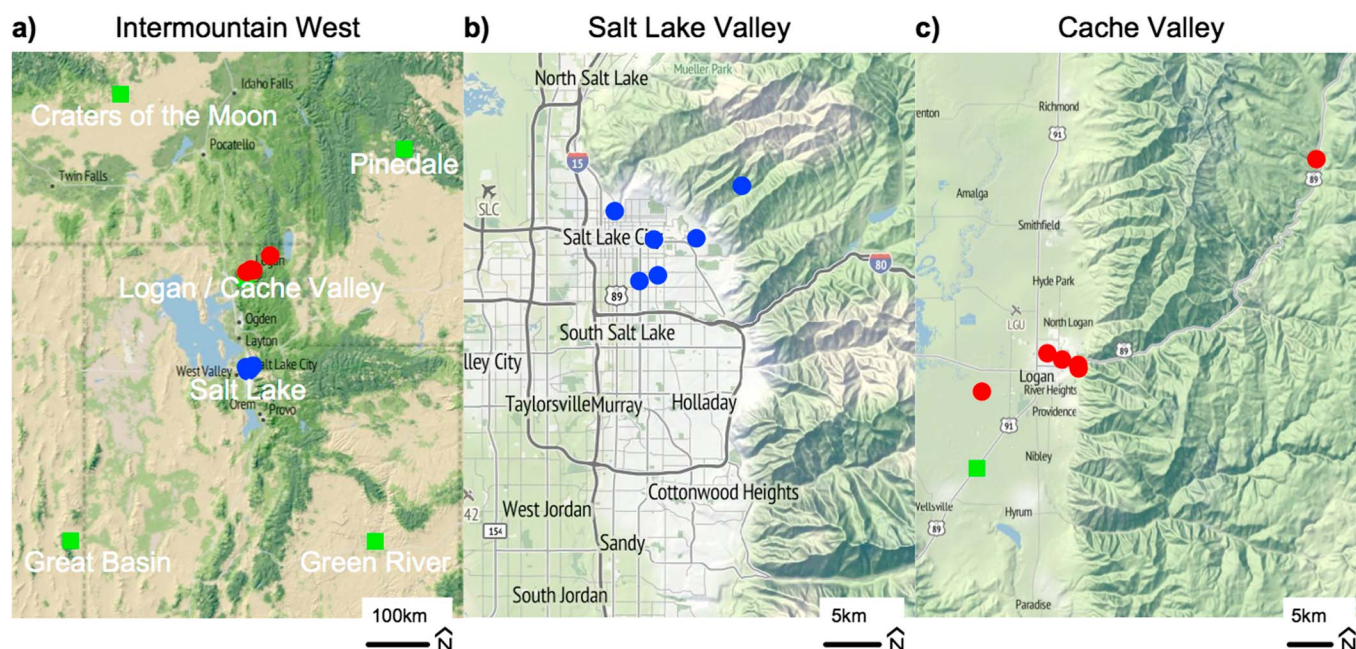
a) Intermountain West

Idaho Falls
Craters of the Moon
Pocatello
Pinedale
Twin Falls
Logan
Logan / Cache Valley
Ogden
Layton
West Valley
Salt Lake City
Salt Lake
Orem
Provo
Great Basin
Green River
100km
N

b) Salt Lake Valley

North Salt Lake
Mueller Park
15
SLC
Salt Lake Ci
80
89
South Salt Lake
lley City
TaylorsvilleMurray
Holladay
Cottonwood Heights
42
West Jordan
154
Sandy
South Jordan
5km
N

c) Cache Valley

enton
Richmond
91
89
Amalga
Smithfield
Hyde Park
LGU
North Logan
89
Logan
River Heights
Providence
91
Nibley
Wellsville
89
Hyrum
Paradise
5km
N